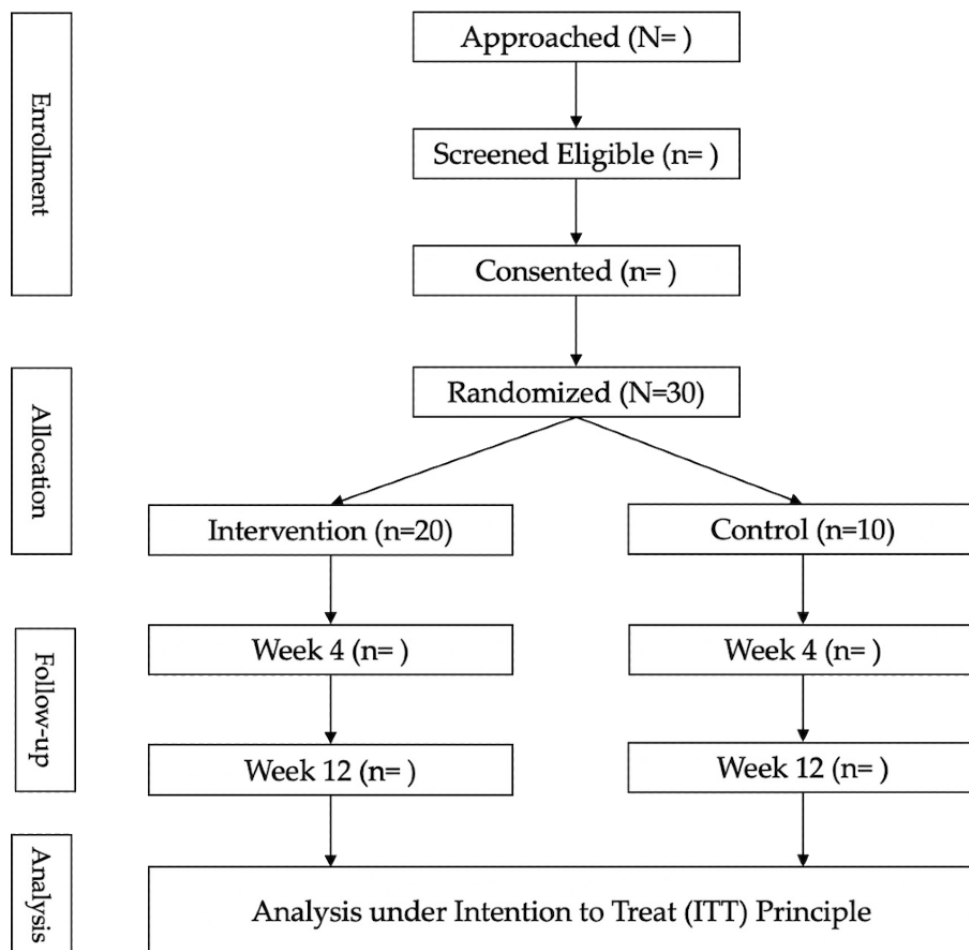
Enrollment

Approached (N= )

Screened Eligible (n= )

Consented (n= )

Allocation

Randomized (N=30)

Intervention (n=20)

Control (n=10)

Follow-up

Week 4 (n= )

Week 4 (n= )

Week 12 (n= )

Week 12 (n= )

Analysis

Analysis under Intention to Treat (ITT) Principle